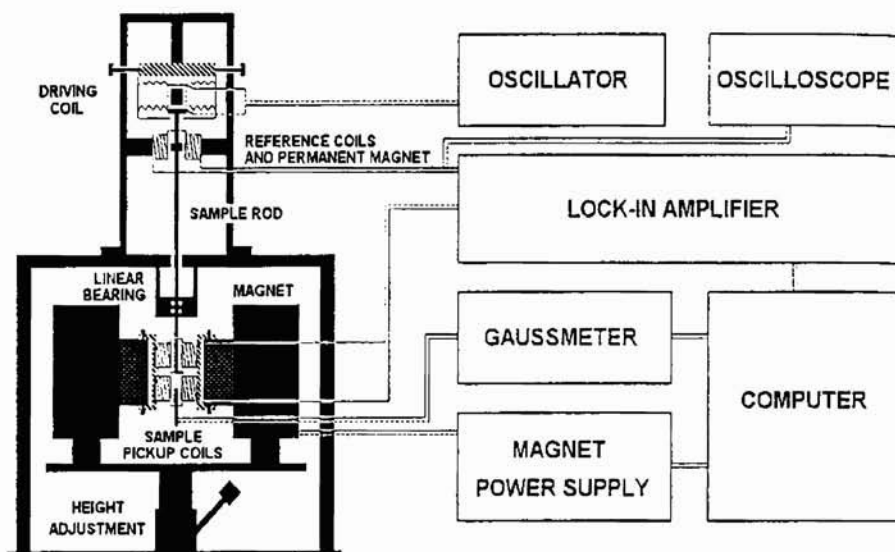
DRIVING COIL

OSCILLATOR

OSCILLOSCOPE

REFERENCE COILS AND PERMANENT MAGNET

SAMPLE ROD

LOCK-IN AMPLIFIER

LINEAR BEARING

MAGNET

GAUSSMETER

COMPUTER

SAMPLE

PICKUP COILS

MAGNET POWER SUPPLY

HEIGHT ADJUSTMENT